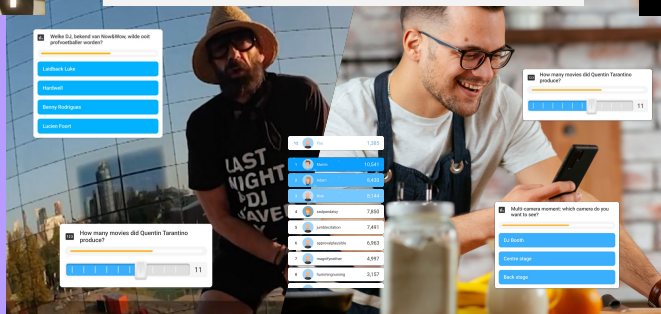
Welke DJ, bekend van Now&Wow, wilde ooit profvoetballer worden?

Laidback Luke

Hardwell

Benny Rodrigues

Lucien Foort

How many movies did Quentin Tarantino produce?

11

LAST NIGHT DJ SAVED

1,365

10,541

9,438

8,144

7,850

7,441

6,963

4,997

3,157

How many movies did Quentin Tarantino produce?

11

Multi-camera moment: which camera do you want to see?

DJ Booth

Centre stage

Back stage